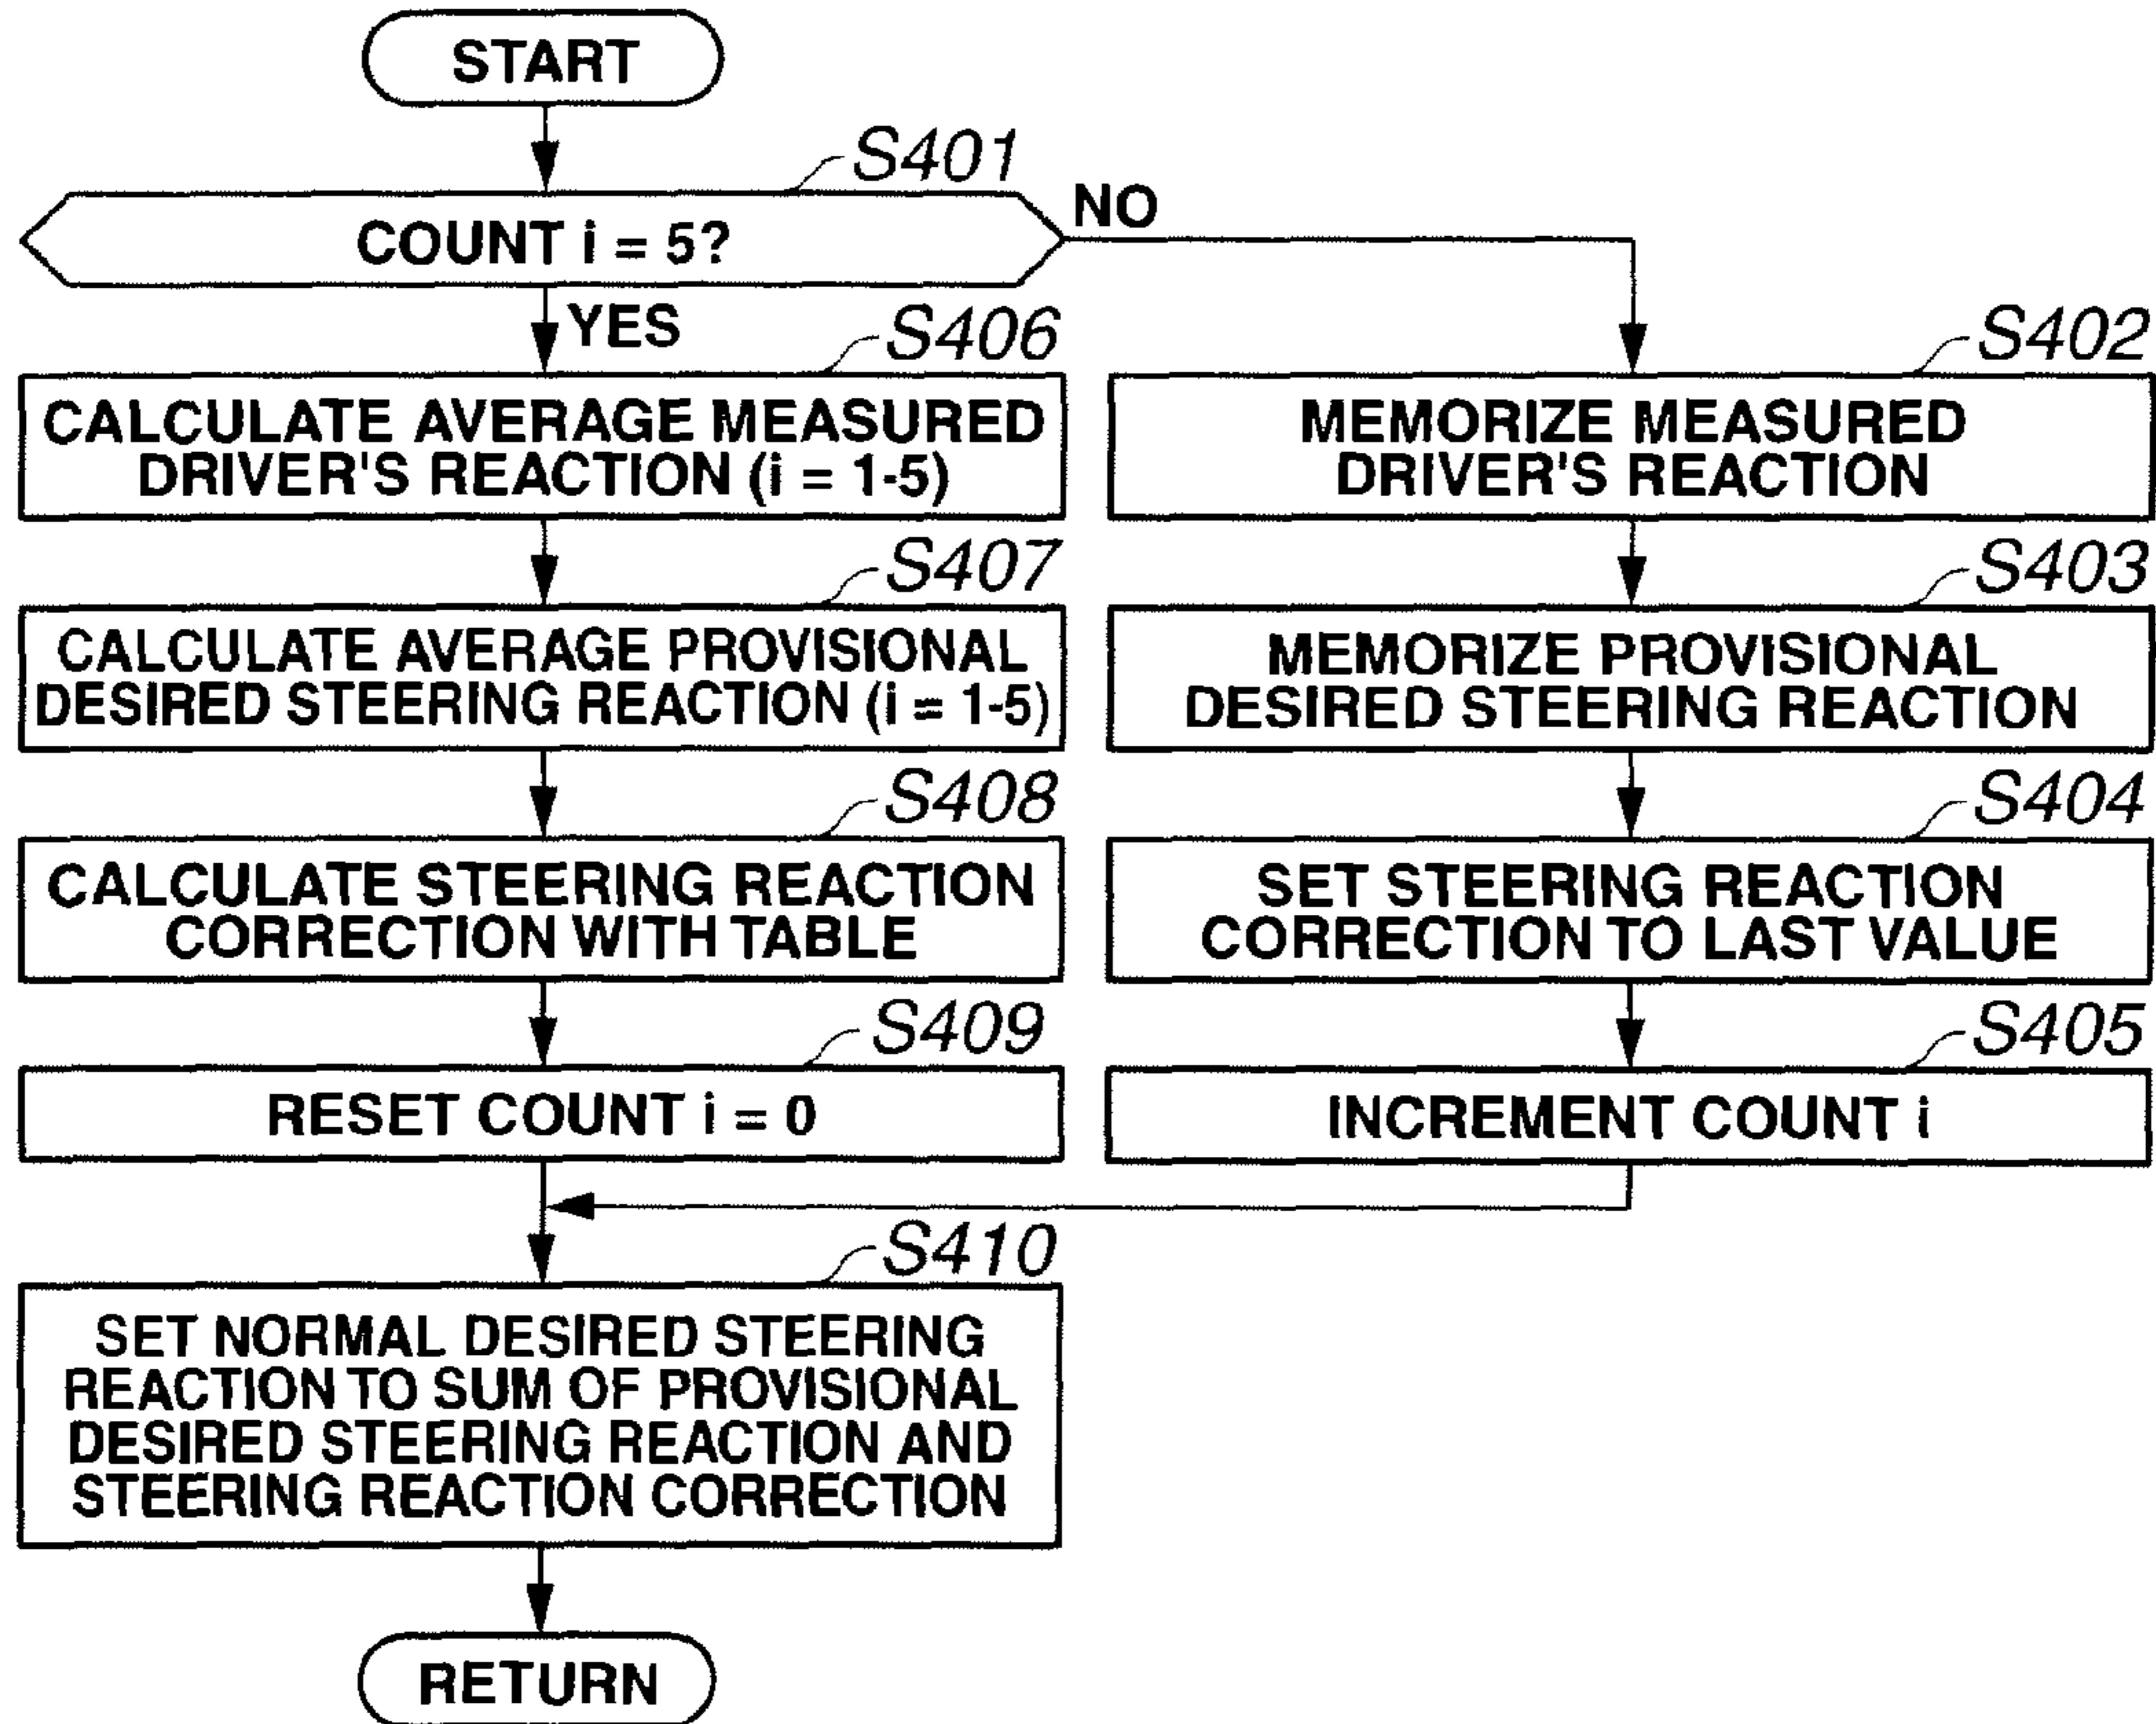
START

S401

COUNT i = 5?

NO

YES

S406

CALCULATE AVERAGE MEASURED DRIVER'S REACTION (i = 1-5)

S407

CALCULATE AVERAGE PROVISIONAL DESIRED STEERING REACTION (i = 1-5)

S408

CALCULATE STEERING REACTION CORRECTION WITH TABLE

S409

RESET COUNT i = 0

S402

MEMORIZE MEASURED DRIVER'S REACTION

S403

MEMORIZE PROVISIONAL DESIRED STEERING REACTION

S404

SET STEERING REACTION CORRECTION TO LAST VALUE

S405

INCREMENT COUNT i

S410

SET NORMAL DESIRED STEERING REACTION TO SUM OF PROVISIONAL DESIRED STEERING REACTION AND STEERING REACTION CORRECTION

RETURN